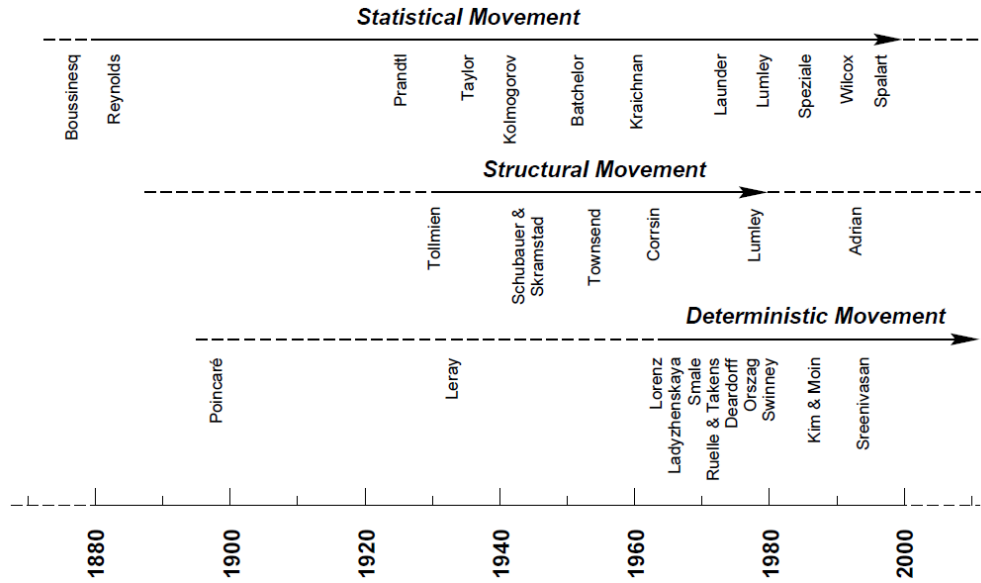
Statistical Movement

Boussinesq
Reynolds
Prandtl
Taylor
Kolmogorov
Batchelor
Kraichnan
Launder
Lumley
Speziale
Wilcox
Spalart

Structural Movement

Tollmien
Schubauer & Skramstad
Townsend
Corrsin
Lumley
Adrian

Deterministic Movement

Poincaré
Leray
Lorenz
Ladyzhenskaya
Smale
Ruelle & Takens
Deardorff
Orszag
Swinney
Kim & Moin
Sreenivasan

1880
1900
1920
1940
1960
1980
2000